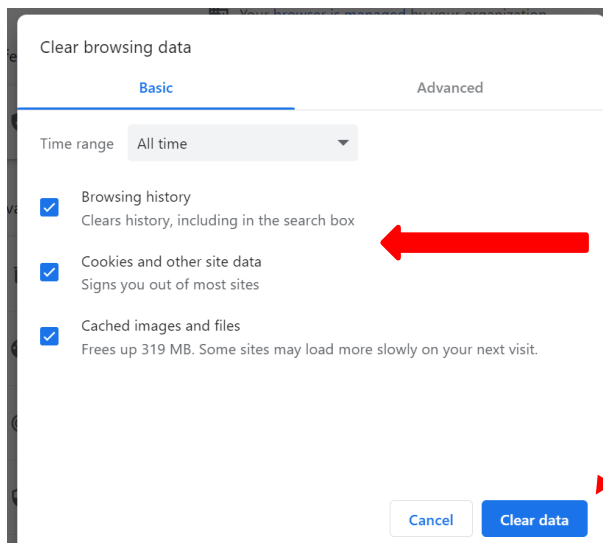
Your browser is managed by your organization

Clear browsing data

Basic

Advanced

Time range All time

Browsing history
Clears history, including in the search box

Cookies and other site data
Signs you out of most sites

Cached images and files
Frees up 319 MB. Some sites may load more slowly on your next visit.

Cancel

Clear data